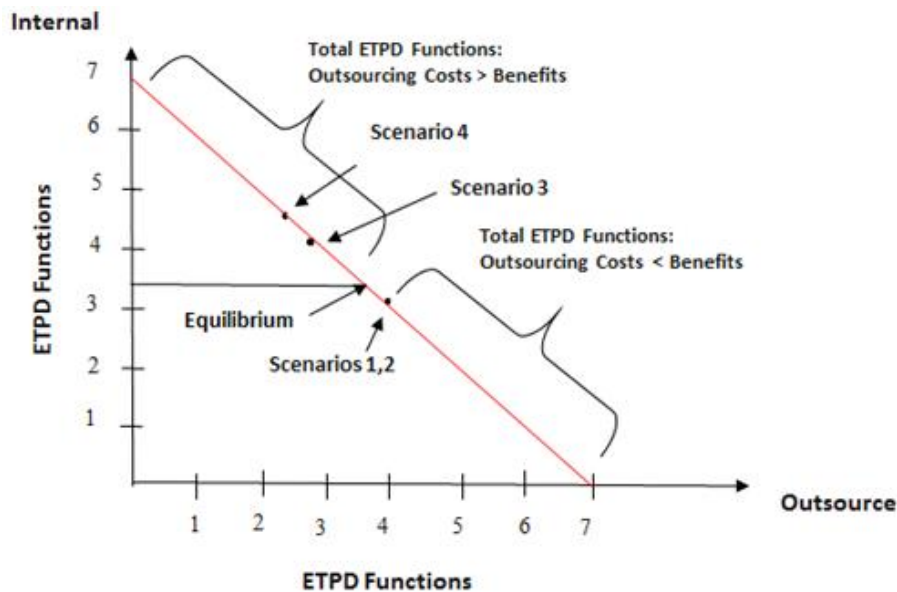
Internal

Total ETPD Functions:
Outsourcing Costs > Benefits

7
6
5
4
3
2
1

Scenario 4

Scenario 3

Total ETPD Functions:
Outsourcing Costs < Benefits

ETPD Functions

Equilibrium

Scenarios 1,2

1 2 3 4 5 6 7

Outsource

ETPD Functions